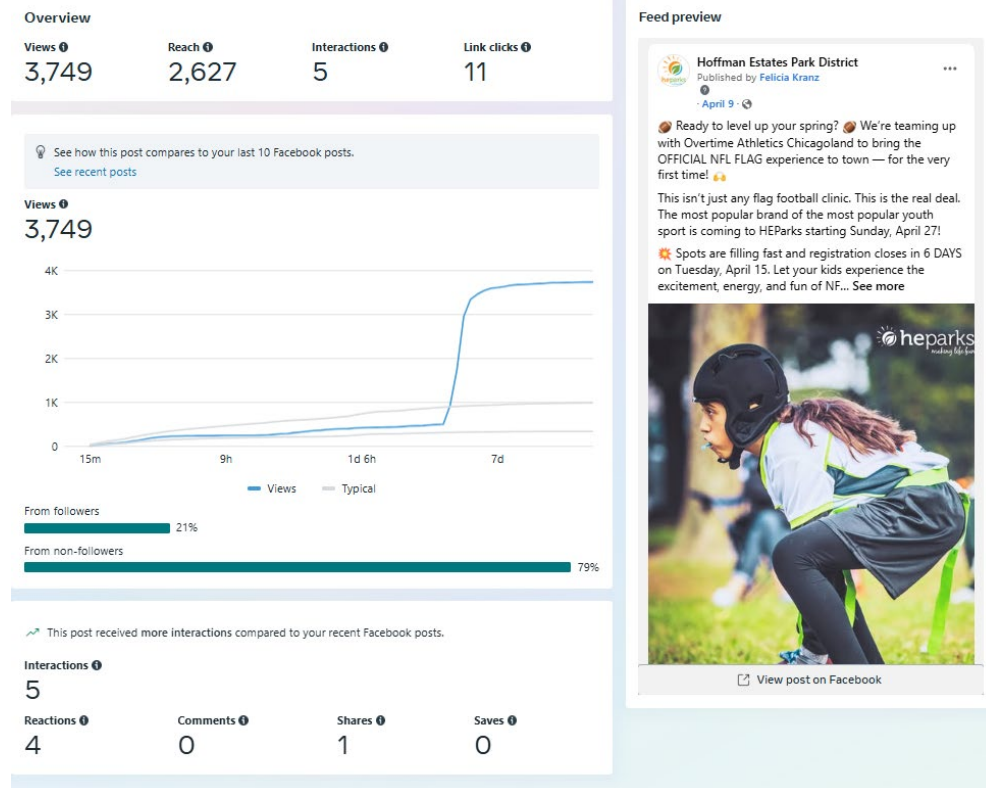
Overview

Views
3,749

Reach
2,627

Interactions
5

Link clicks
11

See how this post compares to your last 10 Facebook posts.
See recent posts

Views
3,749

4K
3K
2K
1K
0
15m
9h
1d 6h
7d

Views
Typical

From followers
21%

From non-followers
79%

This post received more interactions compared to your recent Facebook posts.

Interactions
5

Reactions
4

Comments
0

Shares
1

Saves
0

Feed preview

Hoffman Estates Park District
Published by Felicia Kranz
· April 9 ·

🏈 Ready to level up your spring? 🏈 We're teaming up with Overtime Athletics Chicagoland to bring the OFFICIAL NFL FLAG experience to town — for the very first time! 🙌

This isn't just any flag football clinic. This is the real deal. The most popular brand of the most popular youth sport is coming to HEParks starting Sunday, April 27!

💥 Spots are filling fast and registration closes in 6 DAYS on Tuesday, April 15. Let your kids experience the excitement, energy, and fun of NF... See more

heparks
making life fun

View post on Facebook